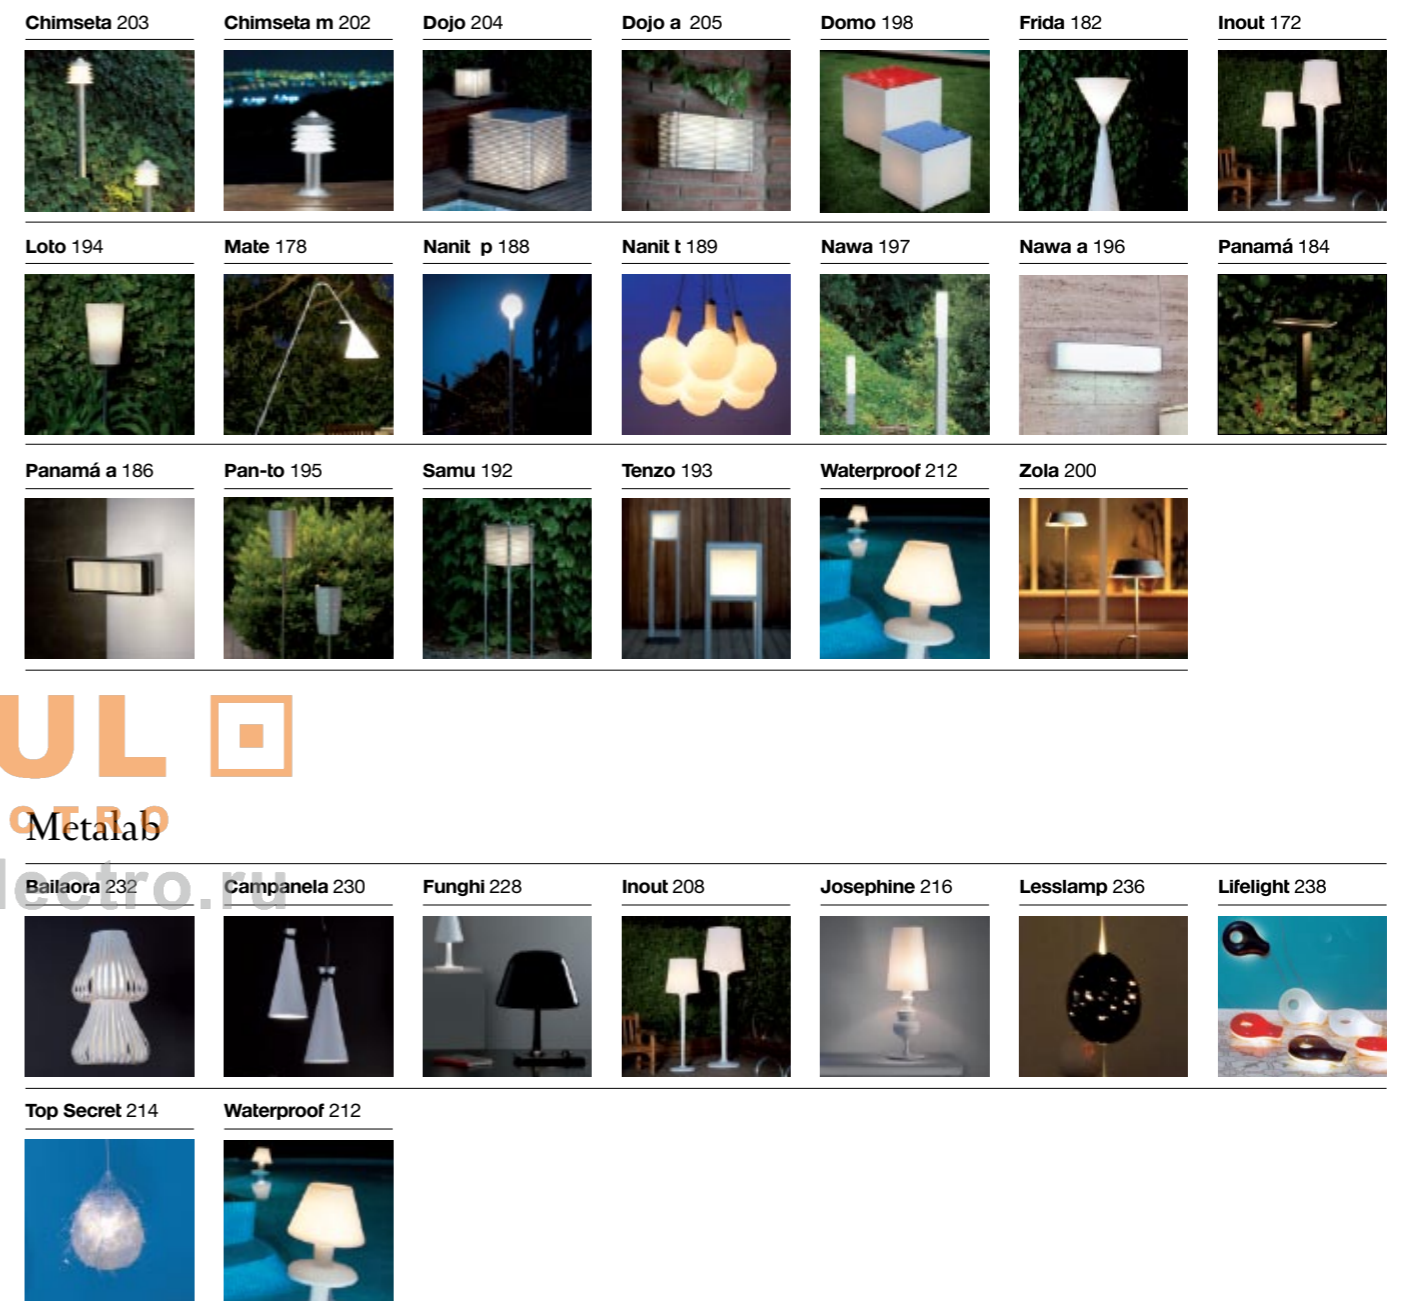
Chimseta 203

Chimseta m 202

Dojo 204

Dojo a 205

Domo 198

Frida 182

Inout 172

Loto 194

Mate 178

Nanit p 188

Nanit t 189

Nawa 197

Nawa a 196

Panamá 184

Panamá a 186

Pan-to 195

Samu 192

Tenzo 193

Waterproof 212

Zola 200

UL OTRO lectro.ru

Metalab

Bailaora 232

Campanela 230

Funghi 228

Inout 208

Josephine 216

Lesslamp 236

Lifelight 238

Top Secret 214

Waterproof 212